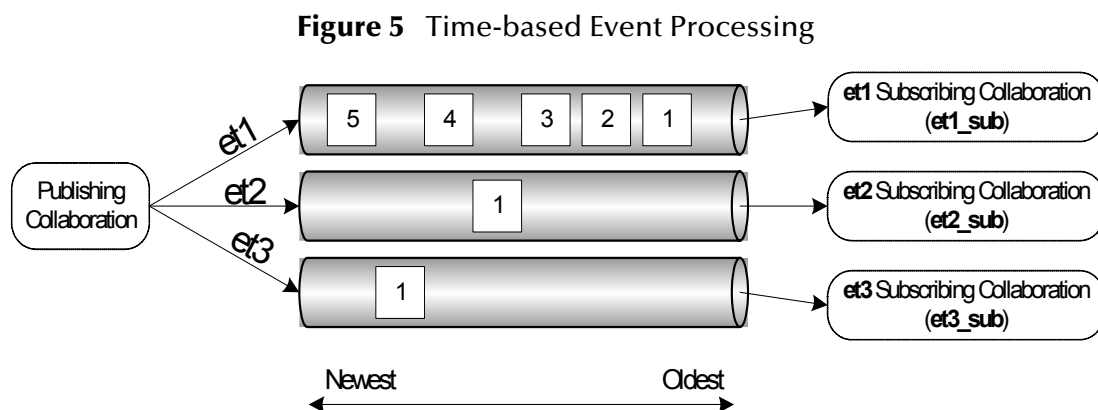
**Figure 5** Time-based Event Processing

Publishing Collaboration

et1

et2

et3

5

4

3

2

1

1

1

**et1** Subscribing Collaboration (**et1_sub**)

**et2** Subscribing Collaboration (**et2_sub**)

**et3** Subscribing Collaboration (**et3_sub**)

Newest

Oldest